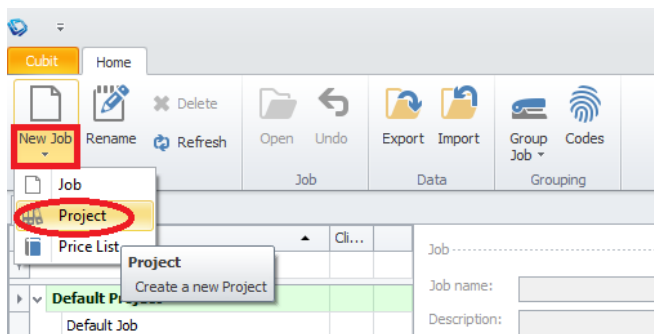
Cubit
Home
New Job
Rename
Delete
Refresh
Open
Undo
Job
Export
Import
Data
Group Job
Codes
Grouping
Job
Project
Price List
Cli...
Project
Create a new Project
Default Project
Default Job
Job
Job name:
Description: